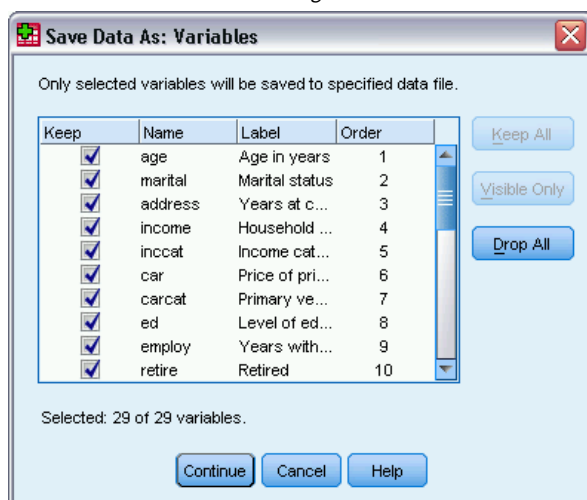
Save Data As: Variables

Only selected variables will be saved to specified data file.

| Keep | Name | Label | Order |
|---|---|---|---|
| ☑ | age | Age in years | 1 |
| ☑ | marital | Marital status | 2 |
| ☑ | address | Years at c... | 3 |
| ☑ | income | Household ... | 4 |
| ☑ | inccat | Income cat... | 5 |
| ☑ | car | Price of pri... | 6 |
| ☑ | carcat | Primary ve... | 7 |
| ☑ | ed | Level of ed... | 8 |
| ☑ | employ | Years with... | 9 |
| ☑ | retire | Retired | 10 |

Keep All

Visible Only

Drop All

Selected: 29 of 29 variables.

Continue Cancel Help